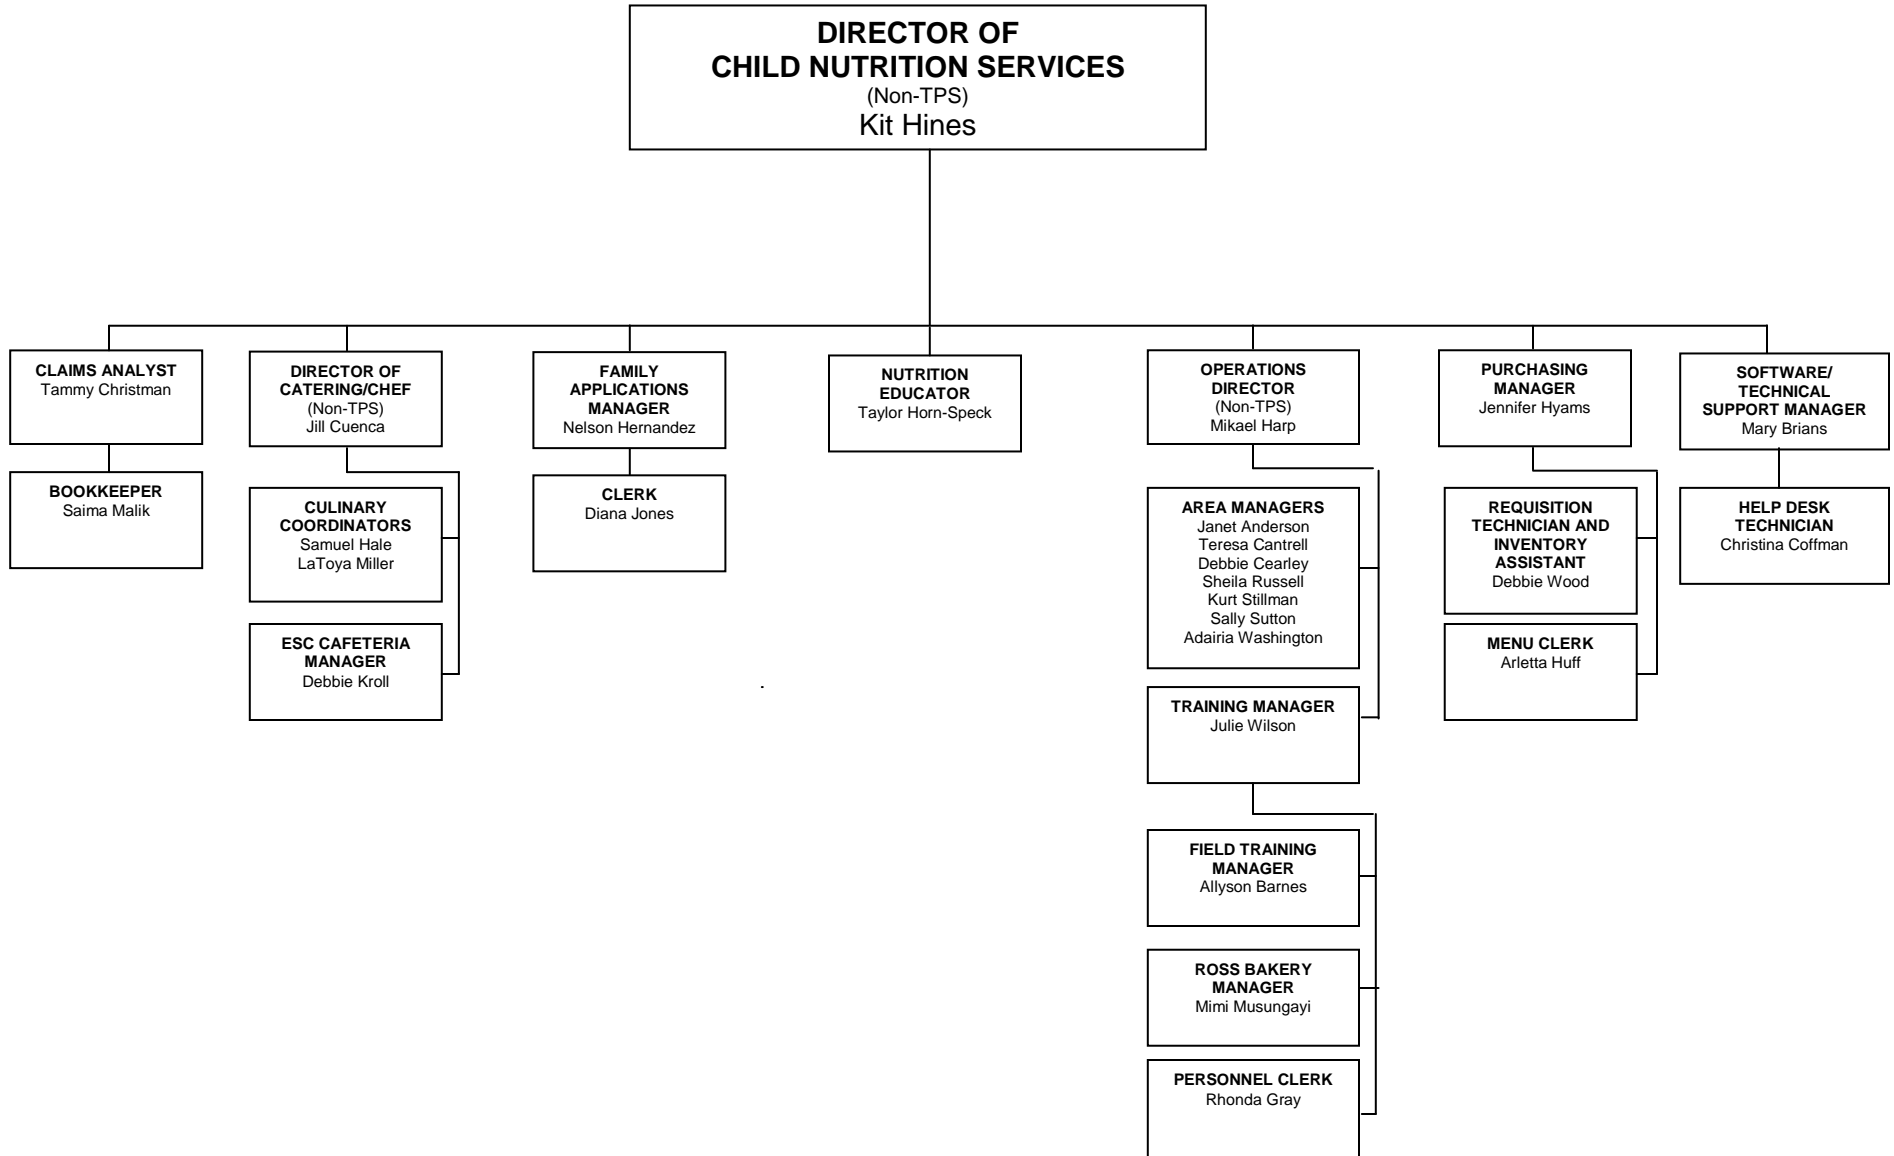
DIRECTOR OF
CHILD NUTRITION SERVICES
(Non-TPS)
Kit Hines

CLAIMS ANALYST
Tammy Christman

BOOKKEEPER
Saima Malik

DIRECTOR OF CATERING/CHEF
(Non-TPS)
Jill Cuenca

CULINARY COORDINATORS
Samuel Hale
LaToya Miller

ESC CAFETERIA MANAGER
Debbie Kroll

FAMILY APPLICATIONS MANAGER
Nelson Hernandez

CLERK
Diana Jones

NUTRITION EDUCATOR
Taylor Horn-Speck

OPERATIONS DIRECTOR
(Non-TPS)
Mikael Harp

AREA MANAGERS
Janet Anderson
Teresa Cantrell
Debbie Cearley
Sheila Russell
Kurt Stillman
Sally Sutton
Adairia Washington

TRAINING MANAGER
Julie Wilson

FIELD TRAINING MANAGER
Allyson Barnes

ROSS BAKERY MANAGER
Mimi Musungayi

PERSONNEL CLERK
Rhonda Gray

PURCHASING MANAGER
Jennifer Hyams

REQUISITION TECHNICIAN AND INVENTORY ASSISTANT
Debbie Wood

MENU CLERK
Arletta Huff

SOFTWARE/ TECHNICAL SUPPORT MANAGER
Mary Brians

HELP DESK TECHNICIAN
Christina Coffman